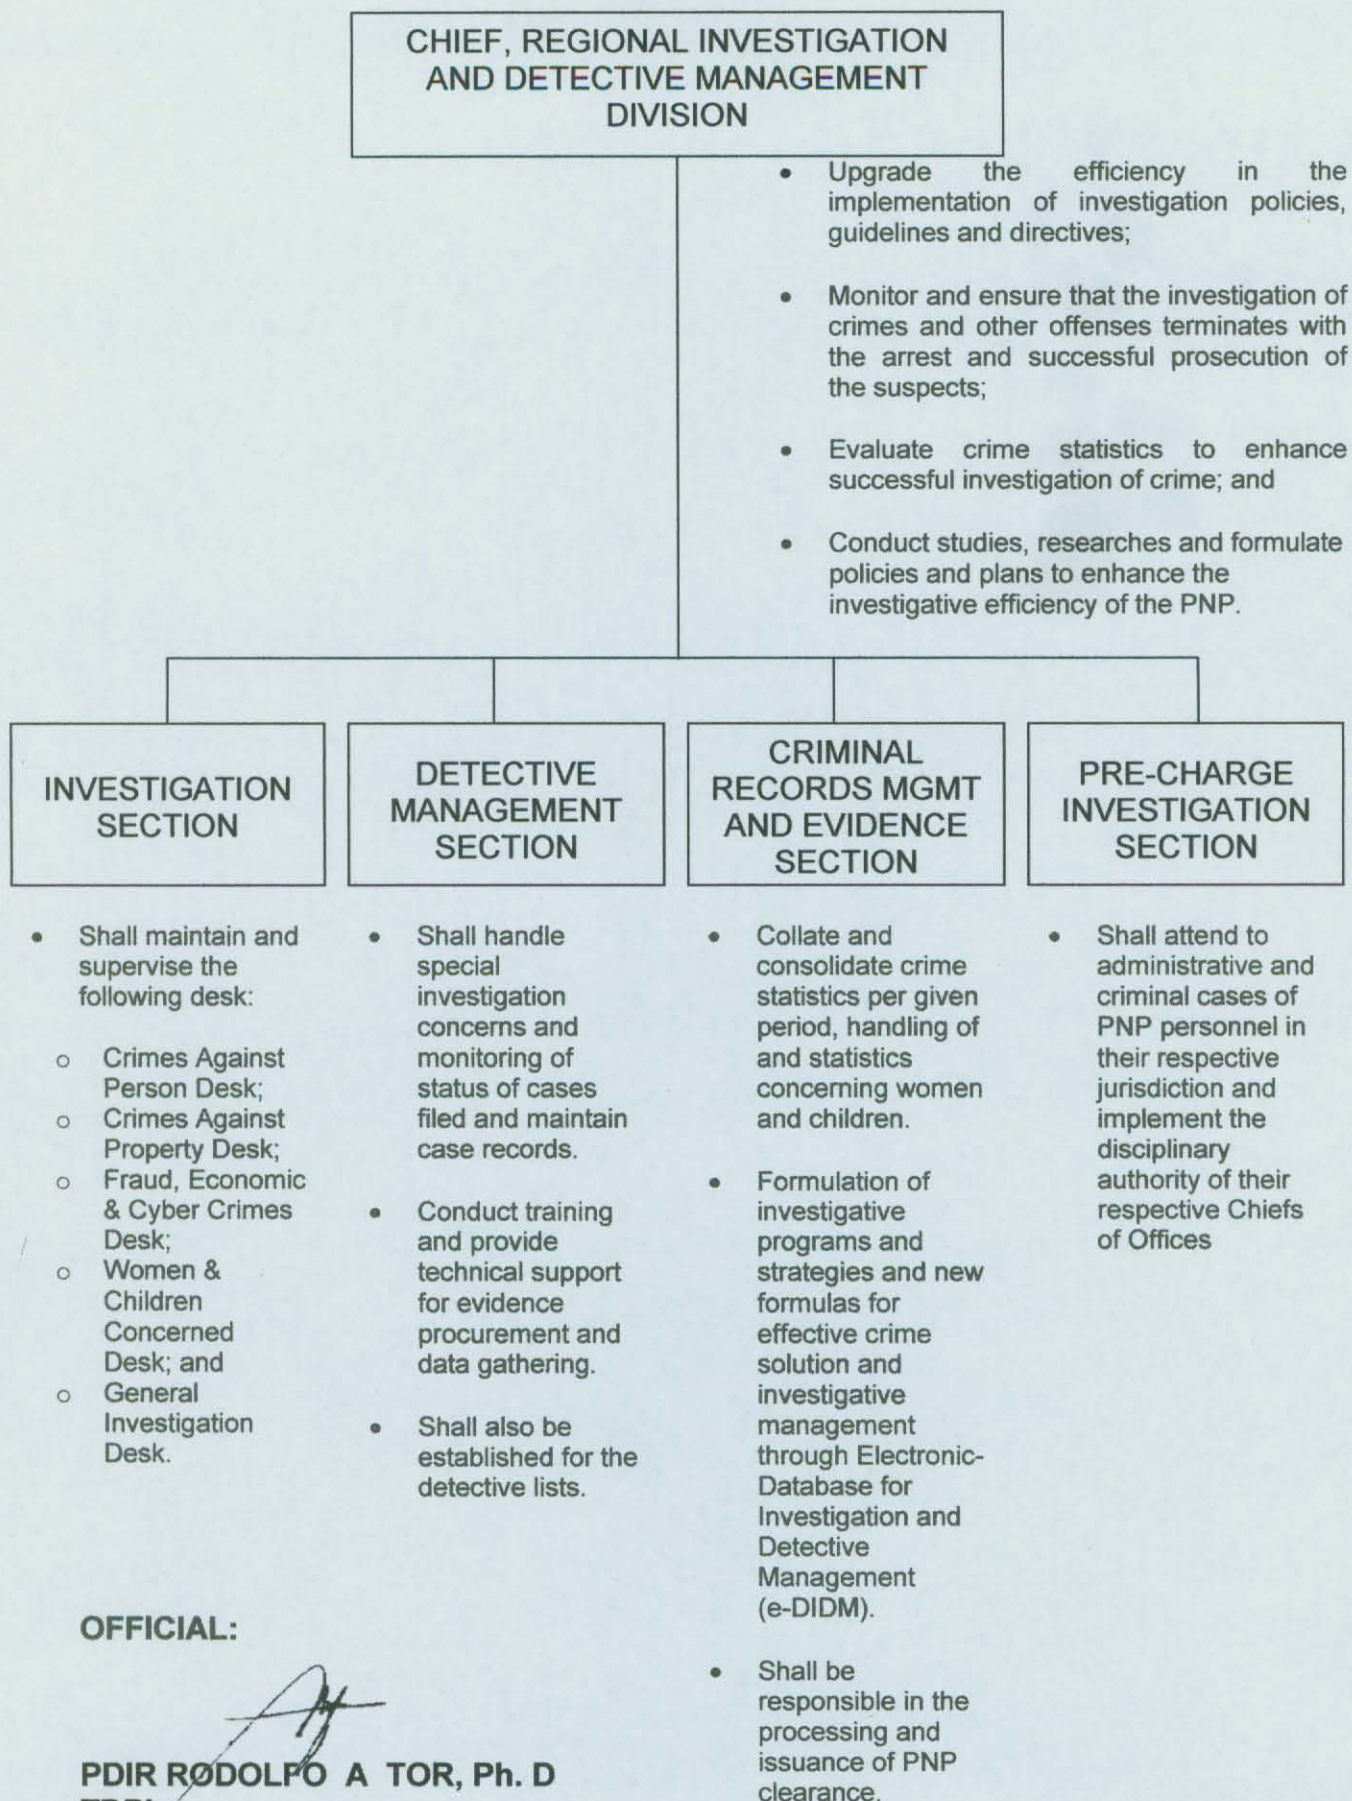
CHIEF, REGIONAL INVESTIGATION AND DETECTIVE MANAGEMENT DIVISION

- Upgrade the efficiency in the implementation of investigation policies, guidelines and directives;
- Monitor and ensure that the investigation of crimes and other offenses terminates with the arrest and successful prosecution of the suspects;
- Evaluate crime statistics to enhance successful investigation of crime; and
- Conduct studies, researches and formulate policies and plans to enhance the investigative efficiency of the PNP.

INVESTIGATION SECTION

- Shall maintain and supervise the following desk:
  - Crimes Against Person Desk;
  - Crimes Against Property Desk;
  - Fraud, Economic & Cyber Crimes Desk;
  - Women & Children Concerned Desk; and
  - General Investigation Desk.

DETECTIVE MANAGEMENT SECTION

- Shall handle special investigation concerns and monitoring of status of cases filed and maintain case records.
- Conduct training and provide technical support for evidence procurement and data gathering.
- Shall also be established for the detective lists.

CRIMINAL RECORDS MGMT AND EVIDENCE SECTION

- Collate and consolidate crime statistics per given period, handling of and statistics concerning women and children.
- Formulation of investigative programs and strategies and new formulas for effective crime solution and investigative management through Electronic-Database for Investigation and Detective Management (e-DIDM).
- Shall be responsible in the processing and issuance of PNP clearance.

PRE-CHARGE INVESTIGATION SECTION

- Shall attend to administrative and criminal cases of PNP personnel in their respective jurisdiction and implement the disciplinary authority of their respective Chiefs of Offices

OFFICIAL:

PDIR RODOLFO A TOR, Ph. D
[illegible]